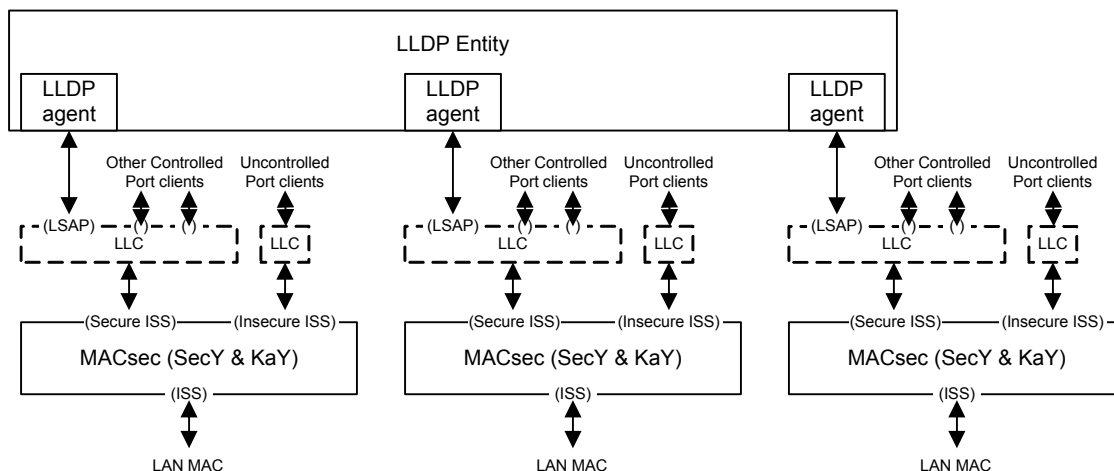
LLDP Entity

LLDP agent

LLDP agent

LLDP agent

Other Controlled Port clients

Uncontrolled Port clients

(LSAP) ( ) ( )

LLC

LLC

(Secure ISS) (Insecure ISS)

MACsec (SecY & KaY)

(ISS)

LAN MAC

Other Controlled Port clients

Uncontrolled Port clients

(LSAP) ( ) ( )

LLC

LLC

(Secure ISS) (Insecure ISS)

MACsec (SecY & KaY)

(ISS)

LAN MAC

Other Controlled Port clients

Uncontrolled Port clients

(LSAP) ( ) ( )

LLC

LLC

(Secure ISS) (Insecure ISS)

MACsec (SecY & KaY)

(ISS)

LAN MAC